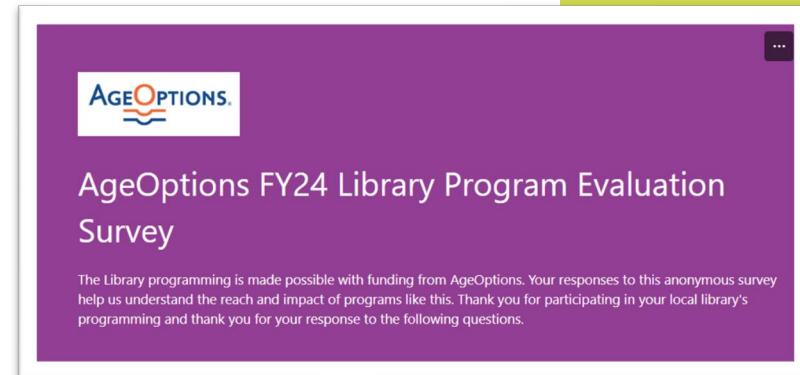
AGEOPTIONS.

AgeOptions FY24 Library Program Evaluation Survey

The Library programming is made possible with funding from AgeOptions. Your responses to this anonymous survey help us understand the reach and impact of programs like this. Thank you for participating in your local library's programming and thank you for your response to the following questions.